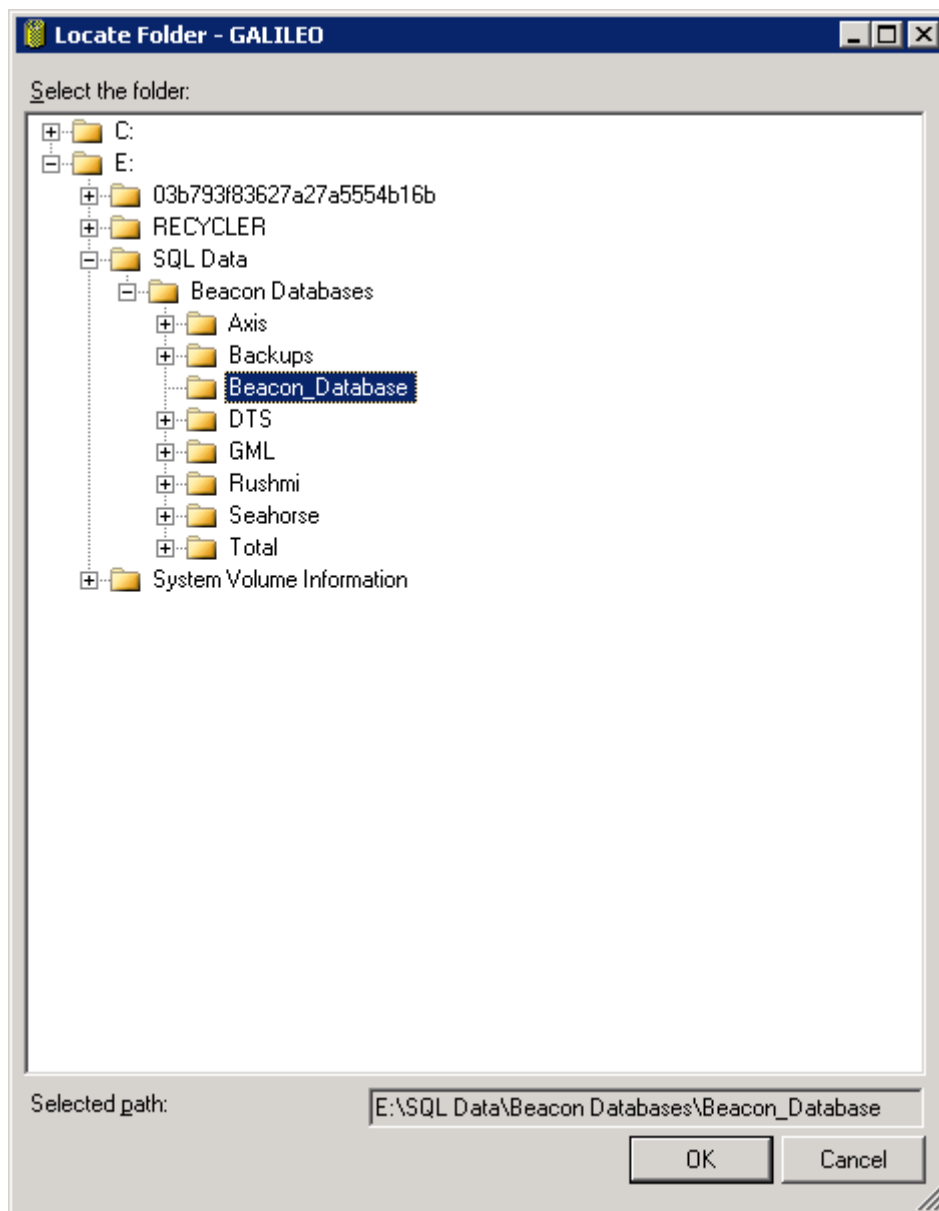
Locate Folder - GALILEO

Select the folder:

C:
E:
03b793f83627a27a5554b16b
RECYCLER
SQL Data
Beacon Databases
Axis
Backups
Beacon_Database
DTS
GML
Rushmi
Seahorse
Total
System Volume Information

Selected path:
E:\SQL Data\Beacon Databases\Beacon_Database

OK
Cancel